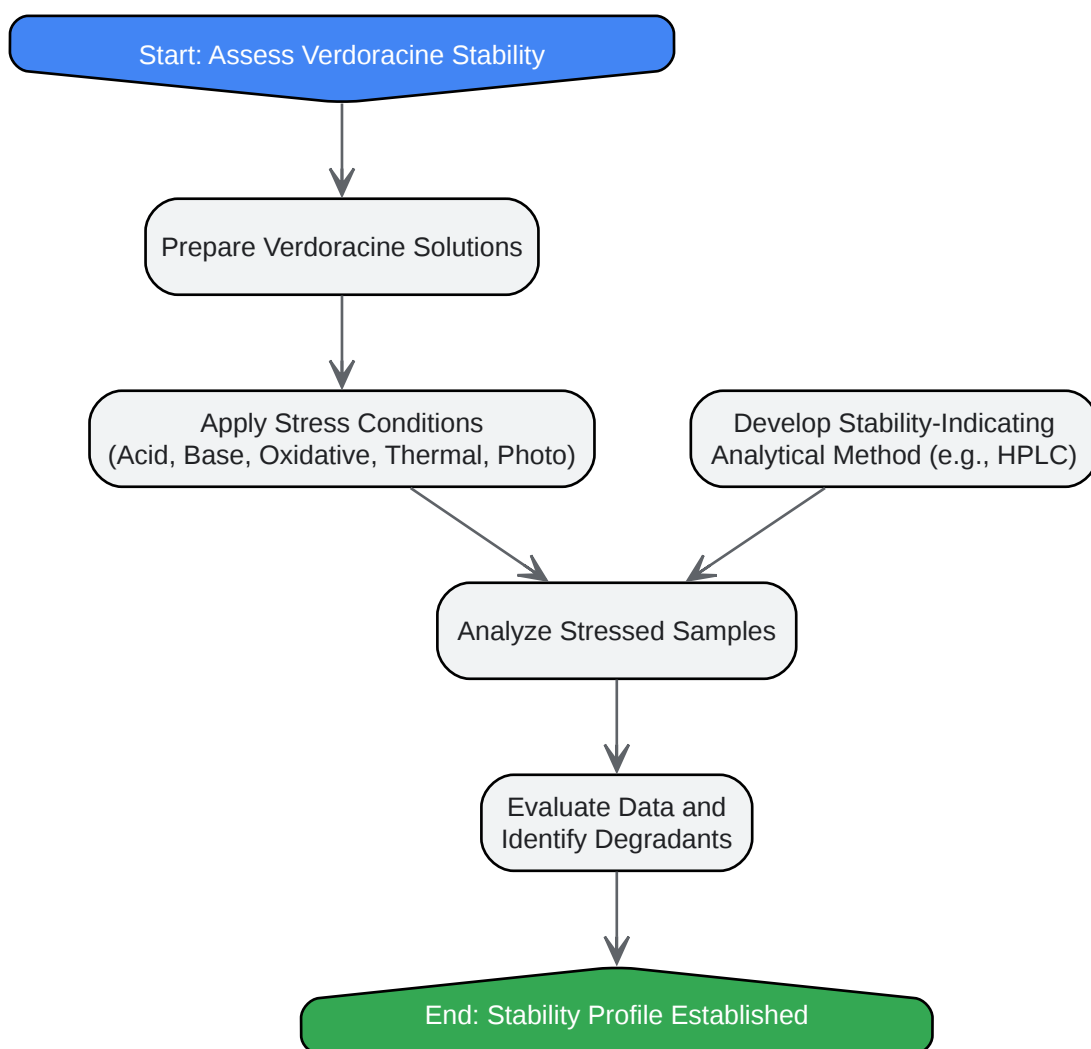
Start: Assess Verdoracine Stability

Prepare Verdoracine Solutions

Apply Stress Conditions (Acid, Base, Oxidative, Thermal, Photo)

Develop Stability-Indicating Analytical Method (e.g., HPLC)

Analyze Stressed Samples

Evaluate Data and Identify Degradants

End: Stability Profile Established